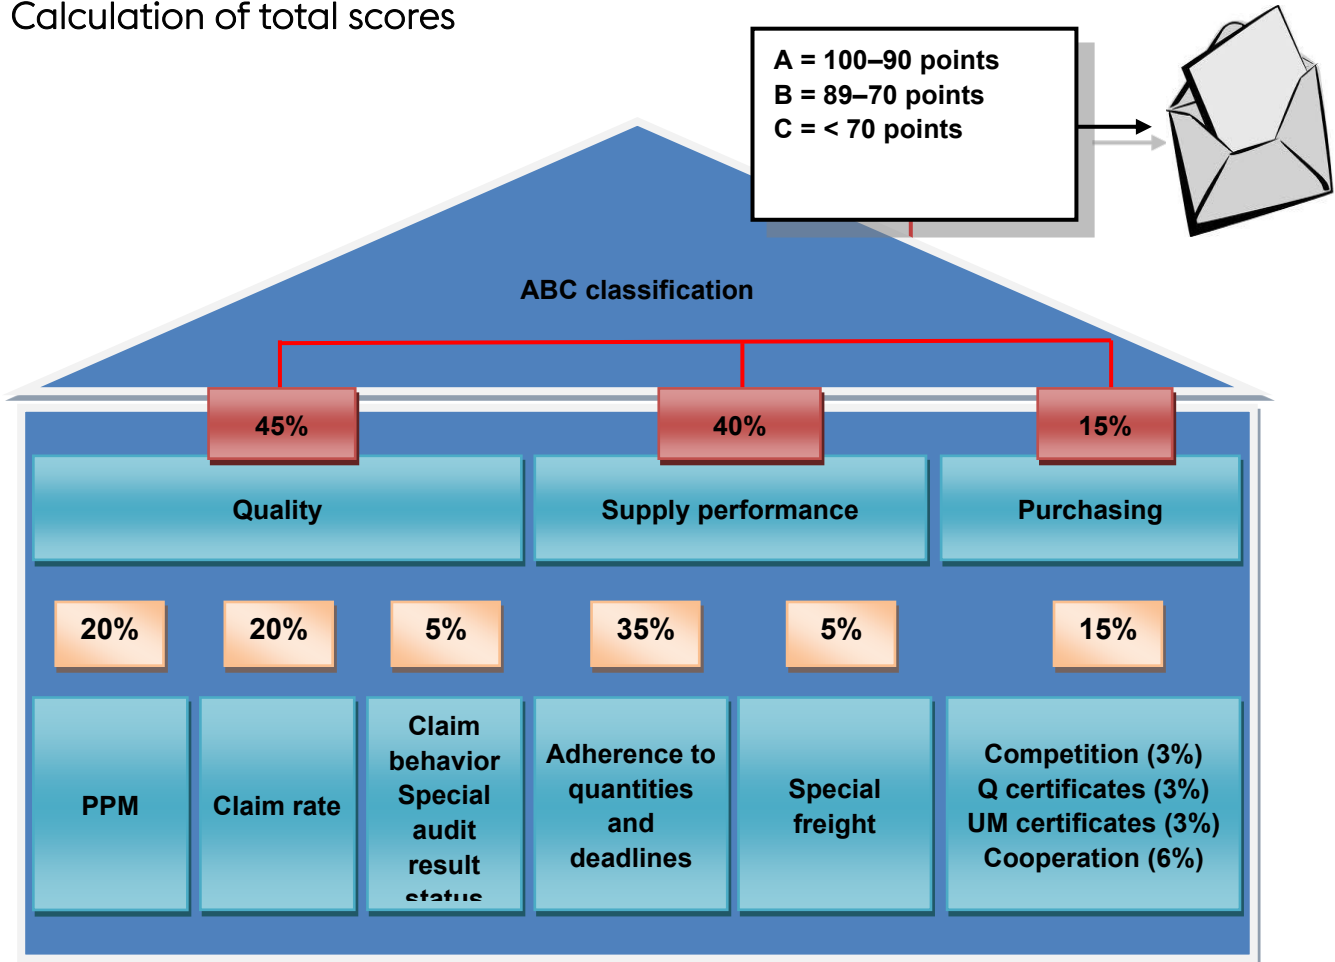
Calculation of total scores

A = 100–90 points
B = 89–70 points
C = < 70 points

ABC classification

45%

40%

15%

Quality

Supply performance

Purchasing

20%

20%

5%

35%

5%

15%

PPM

Claim rate

Claim behavior Special audit result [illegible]

Adherence to quantities and deadlines

Special freight

Competition (3%)
Q certificates (3%)
UM certificates (3%)
Cooperation (6%)